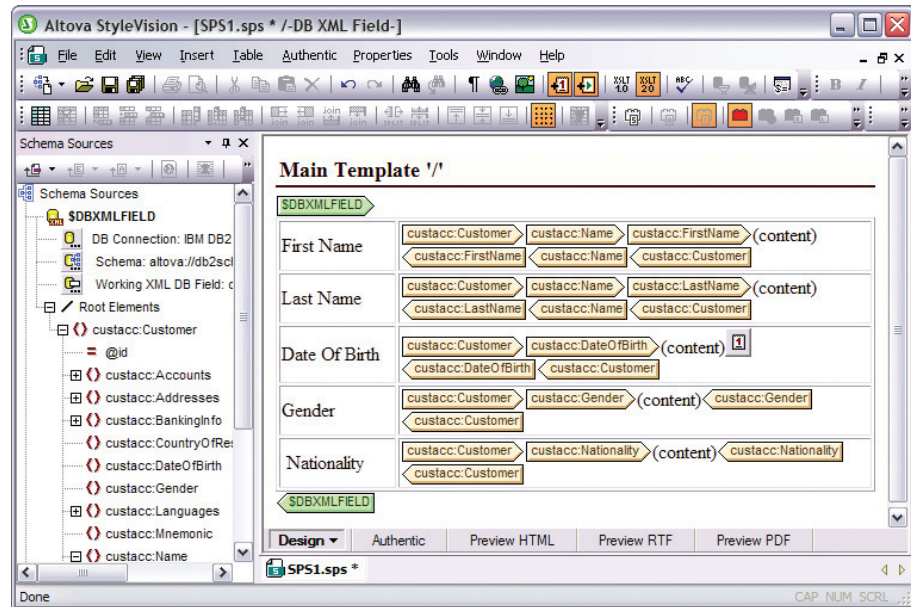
Altova StyleVision - [SPS1.sps * /-DB XML Field-]

File Edit View Insert Table Authentic Properties Tools Window Help

Schema Sources

Schema Sources
$DBXMLFIELD
DB Connection: IBM DB2
Schema: altova://db2scl
Working XML DB Field: c
Root Elements
custacc:Customer
@id
custacc:Accounts
custacc:Addresses
custacc:BankingInfo
custacc:CountryOfRes
custacc:DateOfBirth
custacc:Gender
custacc:Languages
custacc:Mnemonic
custacc:Name

Main Template '/'

$DBXMLFIELD

| | |
|---|---|
| First Name | custacc:Customer custacc:Name custacc:FirstName (content) custacc:FirstName custacc:Name custacc:Customer |
| Last Name | custacc:Customer custacc:Name custacc:LastName (content) custacc:LastName custacc:Name custacc:Customer |
| Date Of Birth | custacc:Customer custacc:DateOfBirth (content) 1 custacc:DateOfBirth custacc:Customer |
| Gender | custacc:Customer custacc:Gender (content) custacc:Gender custacc:Customer |
| Nationality | custacc:Customer custacc:Nationality (content) custacc:Nationality custacc:Customer |

$DBXMLFIELD

Design Authentic Preview HTML Preview RTF Preview PDF

SPS1.sps *

Done CAP NUM SCRL